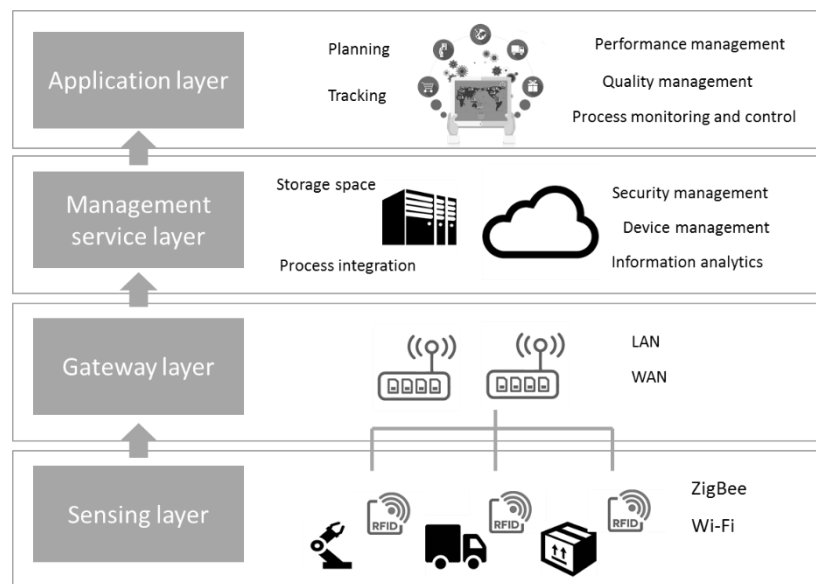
Application layer

Planning

Tracking

Performance management

Quality management

Process monitoring and control

Management service layer

Storage space

Process integration

Security management

Device management

Information analytics

Gateway layer

LAN

WAN

Sensing layer

RFID

RFID

RFID

ZigBee

Wi-Fi